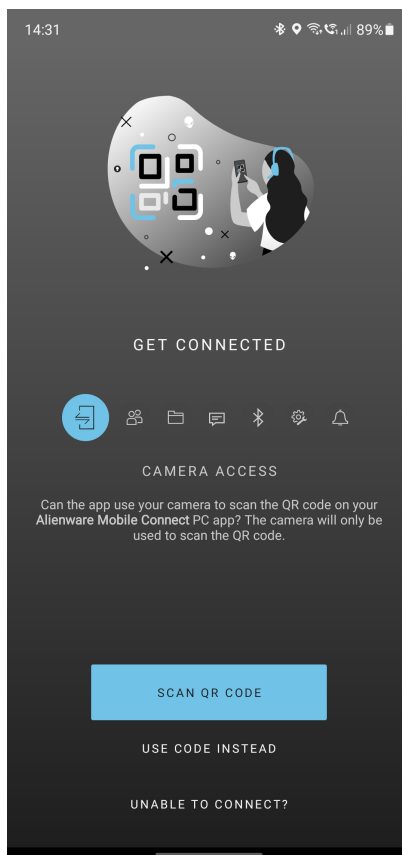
14:31 89%

GET CONNECTED

CAMERA ACCESS

Can the app use your camera to scan the QR code on your Alienware Mobile Connect PC app? The camera will only be used to scan the QR code.

SCAN QR CODE

USE CODE INSTEAD

UNABLE TO CONNECT?